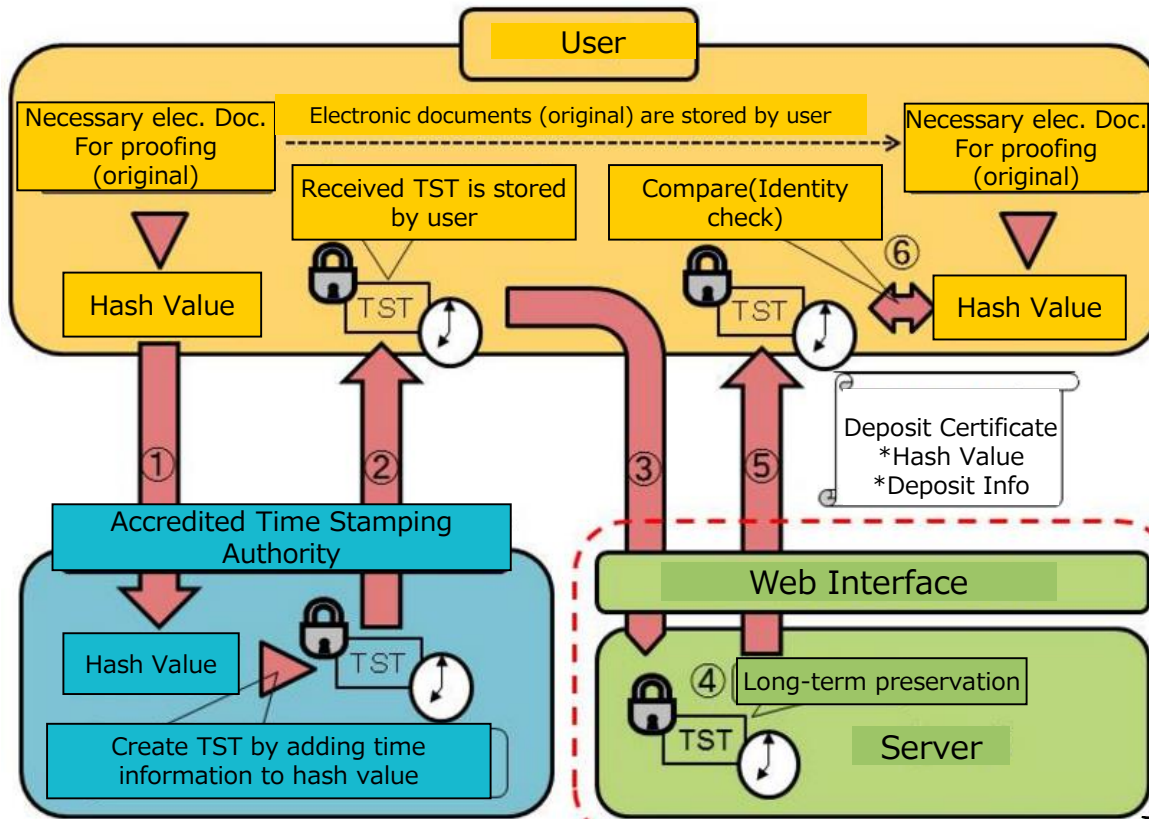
User

Necessary elec. Doc. For proofing (original)

Electronic documents (original) are stored by user

Necessary elec. Doc. For proofing (original)

Received TST is stored by user

Compare(Identity check)

⑥

Hash Value

TST

TST

Hash Value

Deposit Certificate
*Hash Value
*Deposit Info

①

②

③

⑤

Accredited Time Stamping Authority

Web Interface

Hash Value

TST

Create TST by adding time information to hash value

④ Long-term preservation

TST

Server